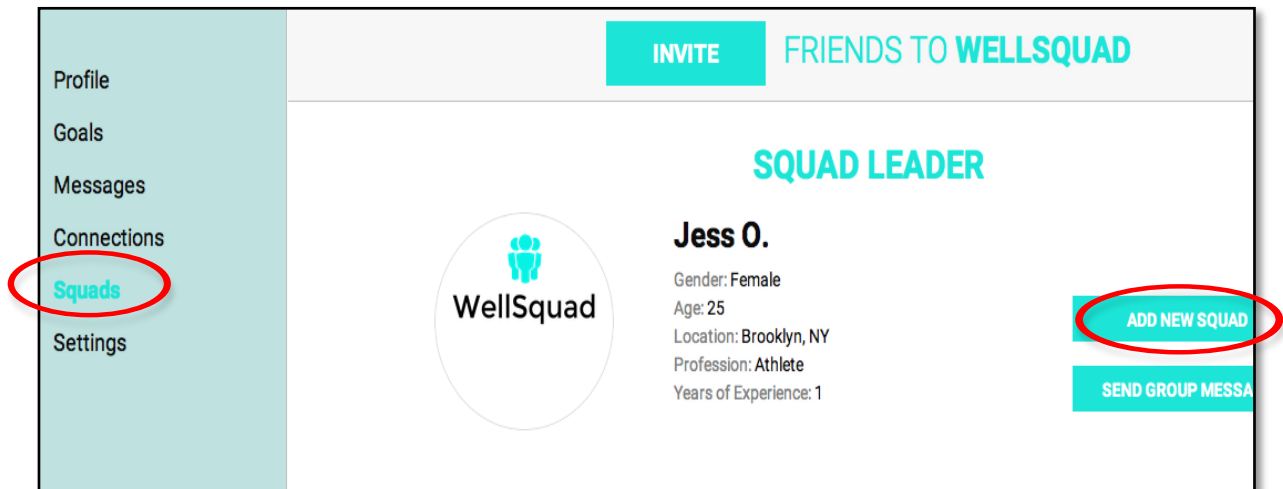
Profile
Goals
Messages
Connections
Squads
Settings

INVITE FRIENDS TO WELLSQUAD

SQUAD LEADER

WellSquad

Jess O.

Gender: Female
Age: 25
Location: Brooklyn, NY
Profession: Athlete
Years of Experience: 1

ADD NEW SQUAD

SEND GROUP MESSA